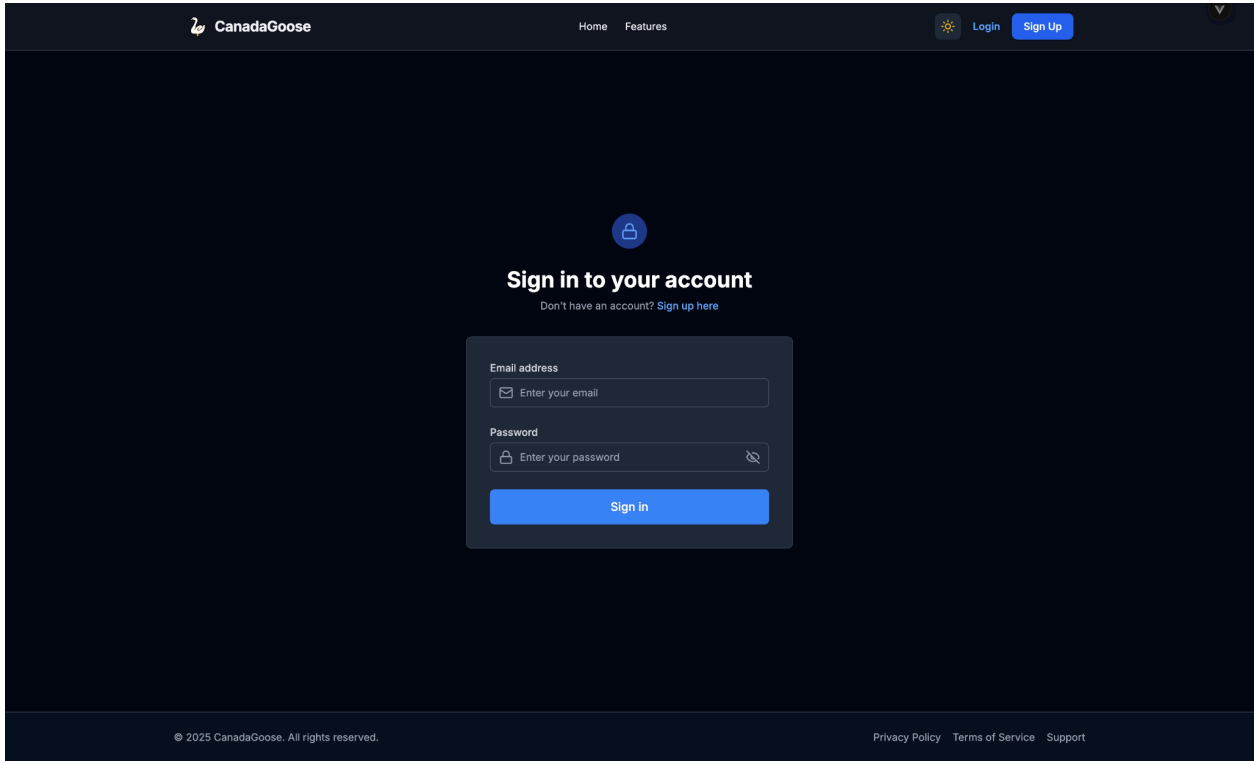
CanadaGoose

Home Features

Login Sign Up

Sign in to your account

Don't have an account? Sign up here

Email address

Enter your email

Password

Enter your password

Sign in

© 2025 CanadaGoose. All rights reserved.

Privacy Policy Terms of Service Support